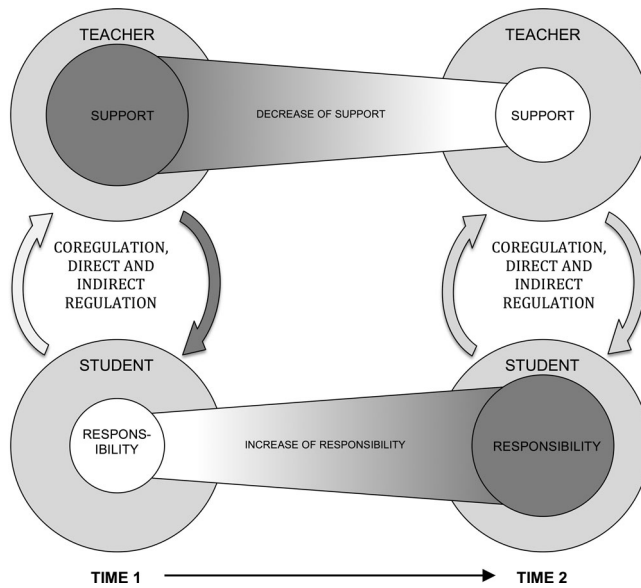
TEACHER

SUPPORT

DECREASE OF SUPPORT

TEACHER

SUPPORT

COREGULATION, DIRECT AND INDIRECT REGULATION

COREGULATION, DIRECT AND INDIRECT REGULATION

STUDENT

RESPONS-IBILITY

INCREASE OF RESPONSIBILITY

STUDENT

RESPONSIBILITY

TIME 1

TIME 2